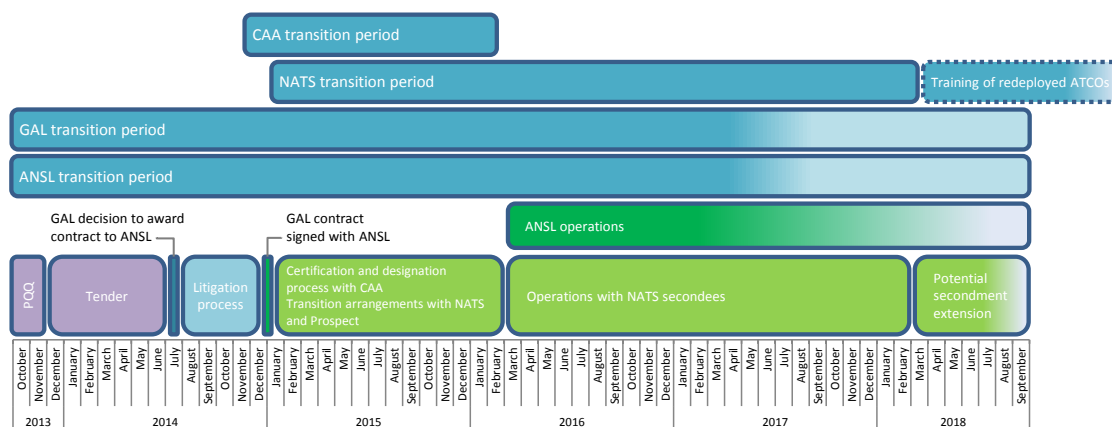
CAA transition period

NATS transition period

Training of redeployed ATCOs

GAL transition period

ANSL transition period

GAL decision to award contract to ANSL

GAL contract signed with ANSL

ANSL operations

PQQ

Tender

Litigation process

Certification and designation process with CAA
Transition arrangements with NATS and Prospect

Operations with NATS secondees

Potential secondment extension

October November December January February March April May June July August September October November December January February March April May June July August September October November December January February March April May June July August September October November December January February March April May June July August September October November December January February March April May June July August September

2013 2014 2015 2016 2017 2018